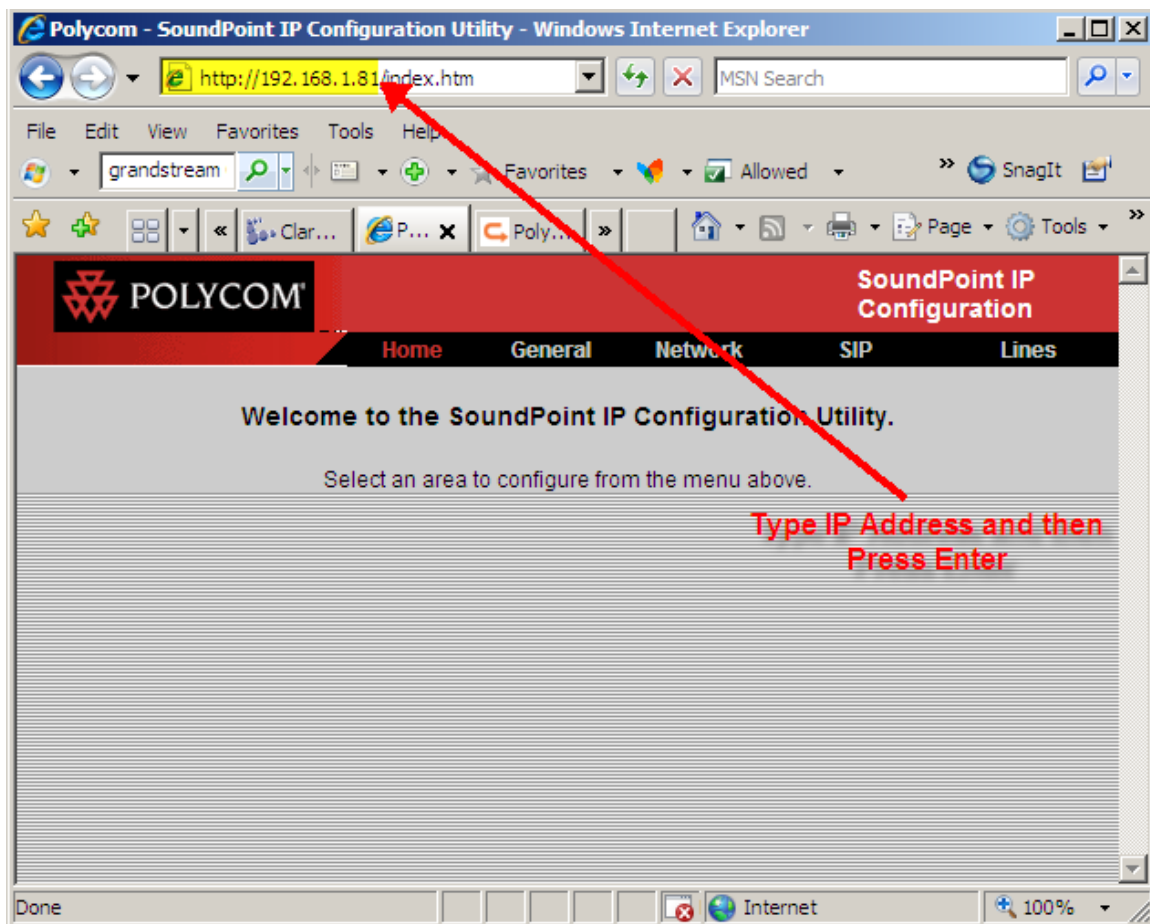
Polycom - SoundPoint IP Configuration Utility - Windows Internet Explorer

http://192.168.1.81/index.htm

MSN Search

File Edit View Favorites Tools Help

grandstream

Favorites Allowed SnagIt

Clar... P... Poly...

Page Tools

POLYCOM

SoundPoint IP Configuration

Home General Network SIP Lines

Welcome to the SoundPoint IP Configuration Utility.

Select an area to configure from the menu above.

Type IP Address and then Press Enter

Done Internet 100%